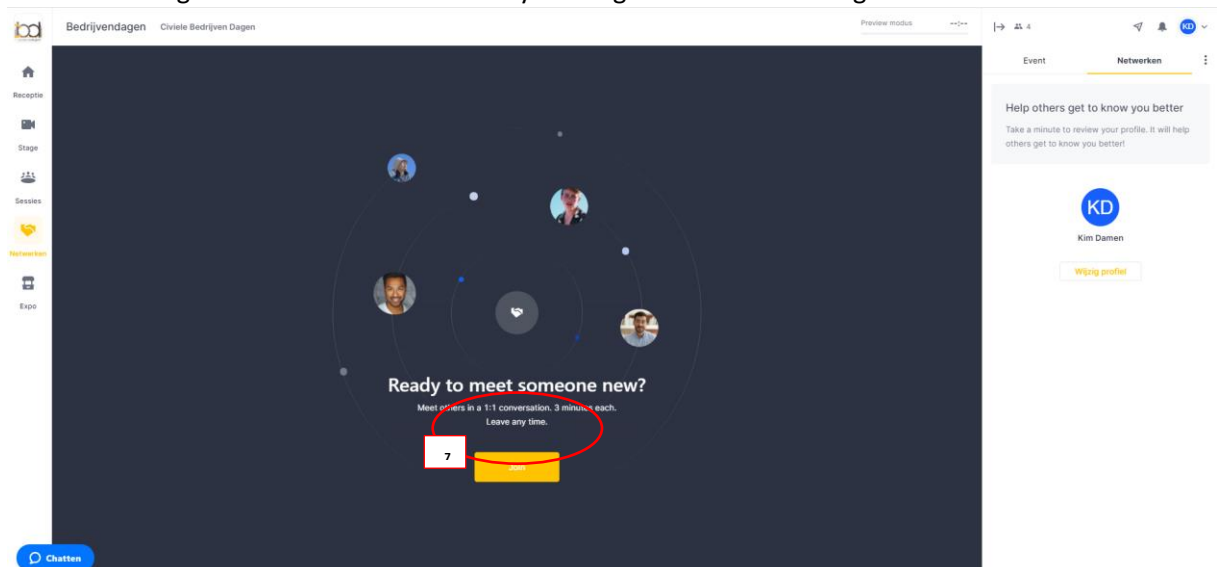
Bedrijvendagen Civiele Bedrijven Dagen

Preview modus --:--

4

KD

Receptie

Stage

Sessies

Netwerken

Expo

Event

Netwerken

Help others get to know you better

Take a minute to review your profile. It will help others get to know you better!

KD

Kim Damen

Wijzig profiel

Ready to meet someone new?

Meet others in a 1:1 conversation. 3 minutes each.

Leave any time.

7

Join

Chatten